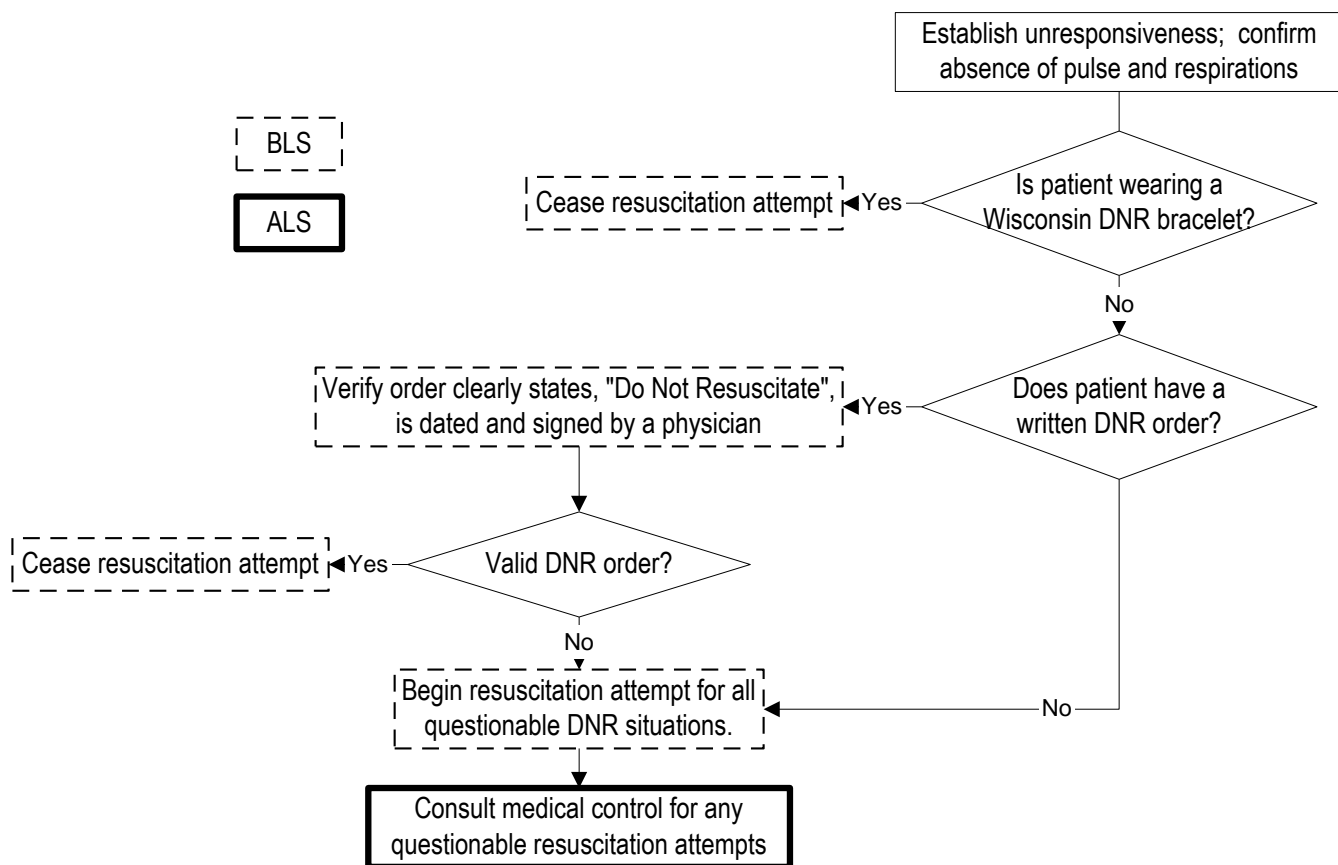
Establish unresponsiveness; confirm absence of pulse and respirations

BLS

ALS

Cease resuscitation attempt

Yes

Is patient wearing a Wisconsin DNR bracelet?

No

Verify order clearly states, "Do Not Resuscitate", is dated and signed by a physician

Yes

Does patient have a written DNR order?

Cease resuscitation attempt

Yes

Valid DNR order?

No

Begin resuscitation attempt for all questionable DNR situations.

No

Consult medical control for any questionable resuscitation attempts